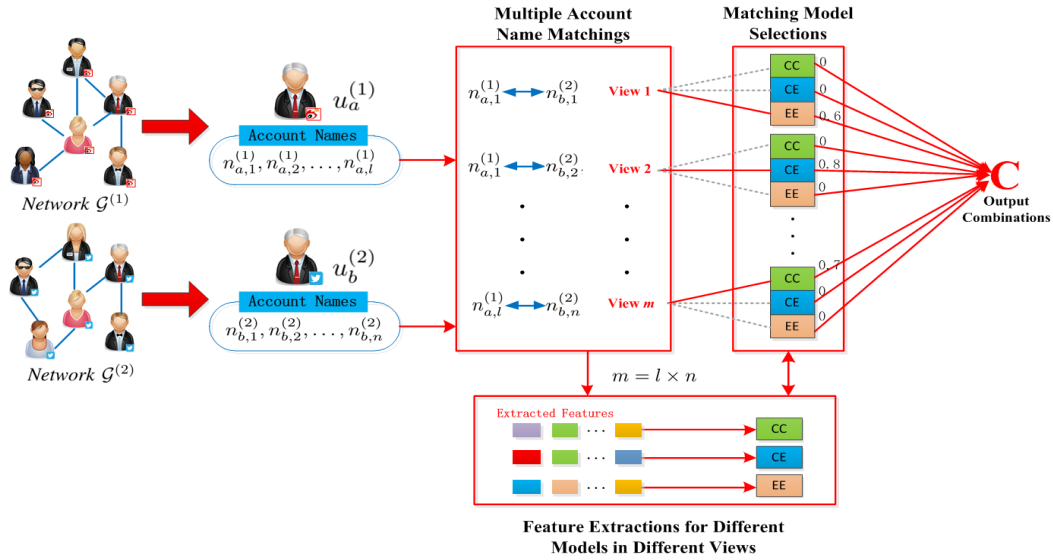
Multiple Account Name Matchings

Matching Model Selections

$u_a^{(1)}$

Account Names

$n_{a,1}^{(1)}, n_{a,2}^{(1)}, \ldots, n_{a,l}^{(1)}$

Network $\mathcal{G}^{(1)}$

$u_b^{(2)}$

Account Names

$n_{b,1}^{(2)}, n_{b,2}^{(2)}, \ldots, n_{b,n}^{(2)}$

Network $\mathcal{G}^{(2)}$

$n_{a,1}^{(1)}$ $n_{b,1}^{(2)}$ View 1

$n_{a,1}^{(1)}$ $n_{b,2}^{(2)}$ View 2

$n_{a,l}^{(1)}$ $n_{b,n}^{(2)}$ View $m$

CC 0
CE 0
EE 0.6

CC 0
CE 0.8
EE 0

CC 0.7
CE 0
EE 0

C
Output Combinations

$m = l \times n$

Extracted Features

CC
CE
EE

Feature Extractions for Different Models in Different Views